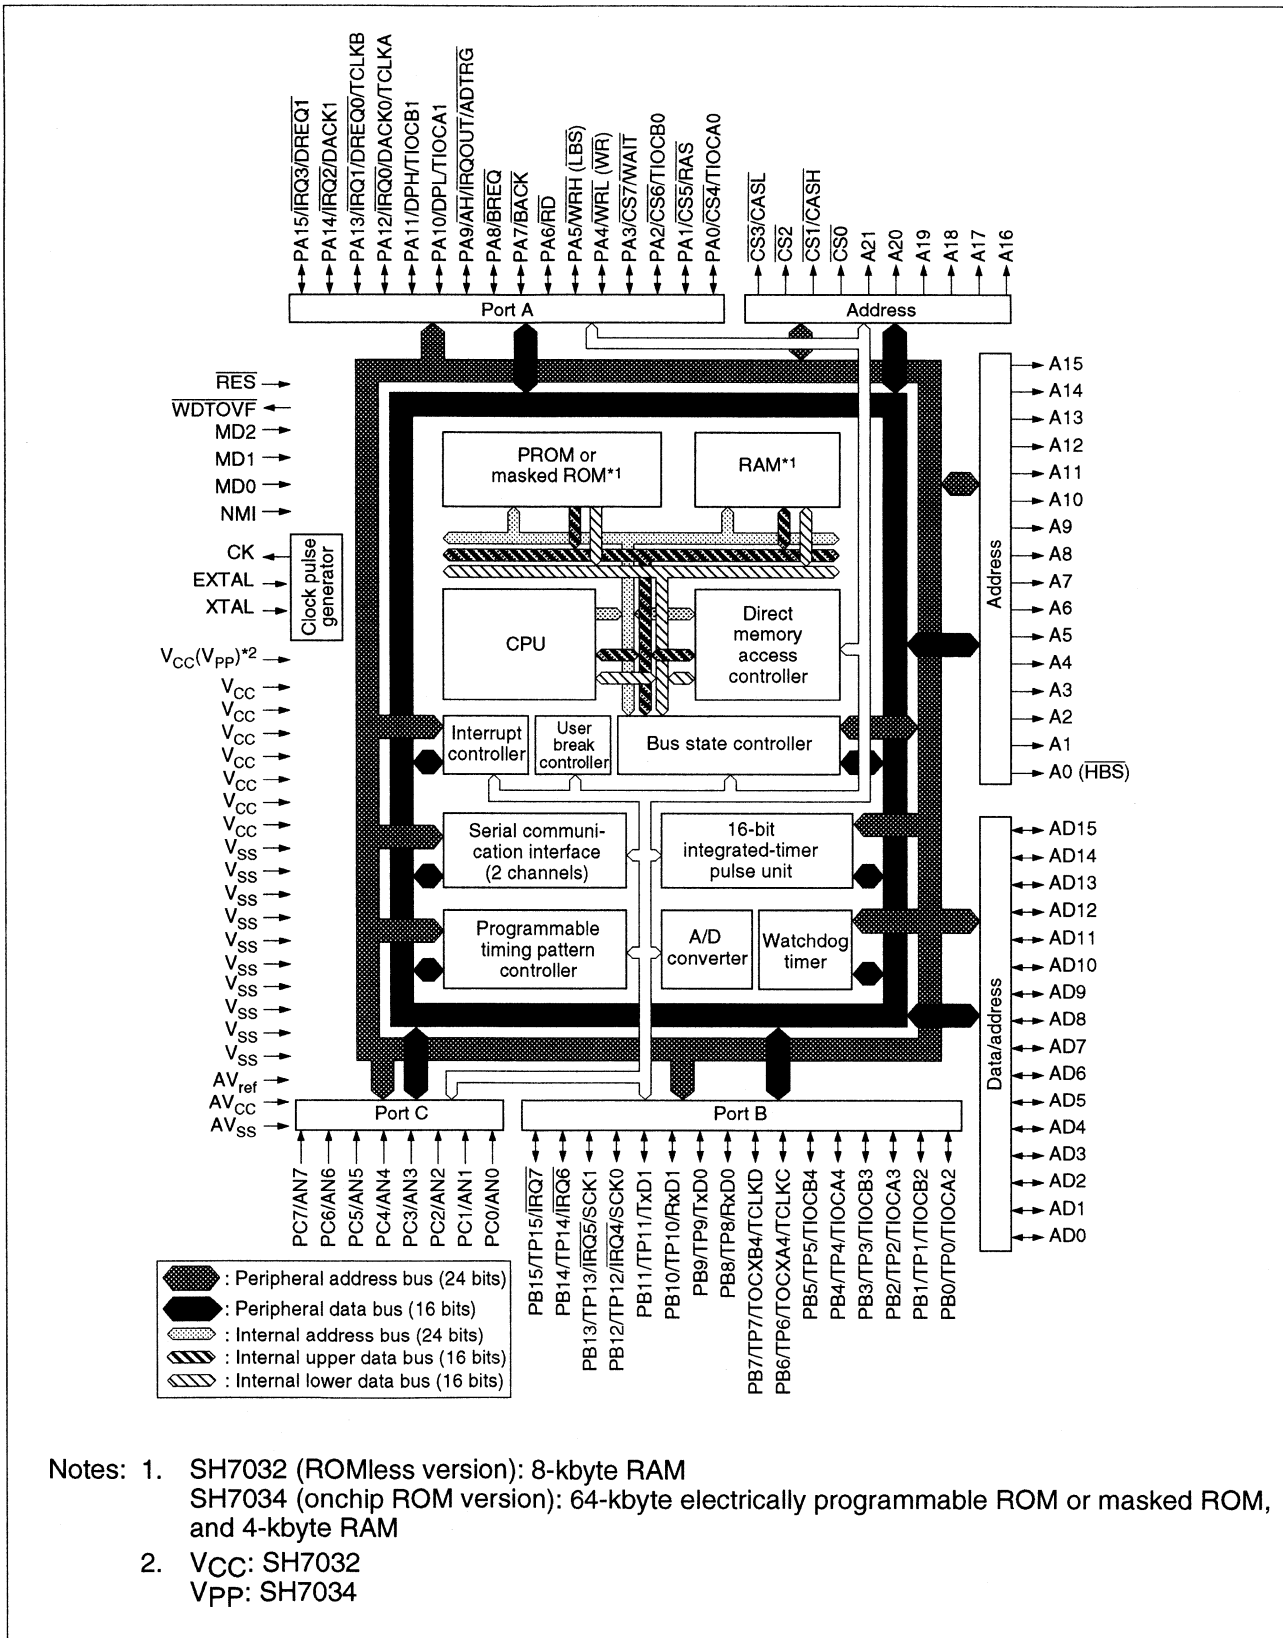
PA15/$\overline{IRQ3}$/$\overline{DREQ1}$
PA14/$\overline{IRQ2}$/DACK1
PA13/$\overline{IRQ1}$/$\overline{DREQ0}$/TCLKB
PA12/$\overline{IRQ0}$/DACK0/TCLKA
PA11/DPH/TIOCB1
PA10/DPL/TIOCA1
PA9/$\overline{AH}$/$\overline{IRQOUT}$/$\overline{ADTRG}$
PA8/$\overline{BREQ}$
PA7/$\overline{BACK}$
PA6/$\overline{RD}$
PA5/$\overline{WRH}$ ($\overline{LBS}$)
PA4/$\overline{WRL}$ ($\overline{WR}$)
PA3/$\overline{CS7}$/$\overline{WAIT}$
PA2/$\overline{CS6}$/TIOCB0
PA1/$\overline{CS5}$/$\overline{RAS}$
PA0/$\overline{CS4}$/TIOCA0

$\overline{CS3}$/$\overline{CASL}$
$\overline{CS2}$
$\overline{CS1}$/$\overline{CASH}$
$\overline{CS0}$
A21
A20
A19
A18
A17
A16

Port A

Address

$\overline{RES}$
$\overline{WDTOVF}$
MD2
MD1
MD0
NMI
CK
EXTAL
XTAL
Clock pulse generator
$V_{CC}(V_{PP})^{*2}$
$V_{CC}$
$V_{CC}$
$V_{CC}$
$V_{CC}$
$V_{CC}$
$V_{CC}$
$V_{CC}$
$V_{SS}$
$V_{SS}$
$V_{SS}$
$V_{SS}$
$V_{SS}$
$V_{SS}$
$V_{SS}$
$V_{SS}$
$V_{SS}$
$V_{SS}$
$AV_{ref}$
$AV_{CC}$
$AV_{SS}$

PROM or masked ROM*1

RAM*1

CPU

Direct memory access controller

Interrupt controller

User break controller

Bus state controller

Serial communication interface (2 channels)

16-bit integrated-timer pulse unit

Programmable timing pattern controller

A/D converter

Watchdog timer

Address

A15
A14
A13
A12
A11
A10
A9
A8
A7
A6
A5
A4
A3
A2
A1
A0 ($\overline{HBS}$)

Data/address

AD15
AD14
AD13
AD12
AD11
AD10
AD9
AD8
AD7
AD6
AD5
AD4
AD3
AD2
AD1
AD0

Port C

Port B

PC7/AN7
PC6/AN6
PC5/AN5
PC4/AN4
PC3/AN3
PC2/AN2
PC1/AN1
PC0/AN0

PB15/TP15/$\overline{IRQ7}$
PB14/TP14/$\overline{IRQ6}$
PB13/TP13/$\overline{IRQ5}$/SCK1
PB12/TP12/$\overline{IRQ4}$/SCK0
PB11/TP11/TxD1
PB10/TP10/RxD1
PB9/TP9/TxD0
PB8/TP8/RxD0
PB7/TP7/TOCXB4/TCLKD
PB6/TP6/TOCXA4/TCLKC
PB5/TP5/TIOCB4
PB4/TP4/TIOCA4
PB3/TP3/TIOCB3
PB2/TP2/TIOCA3
PB1/TP1/TIOCB2
PB0/TP0/TIOCA2

: Peripheral address bus (24 bits)
: Peripheral data bus (16 bits)
: Internal address bus (24 bits)
: Internal upper data bus (16 bits)
: Internal lower data bus (16 bits)

Notes: 1. SH7032 (ROMless version): 8-kbyte RAM
SH7034 (onchip ROM version): 64-kbyte electrically programmable ROM or masked ROM, and 4-kbyte RAM
2. $V_{CC}$: SH7032
$V_{PP}$: SH7034